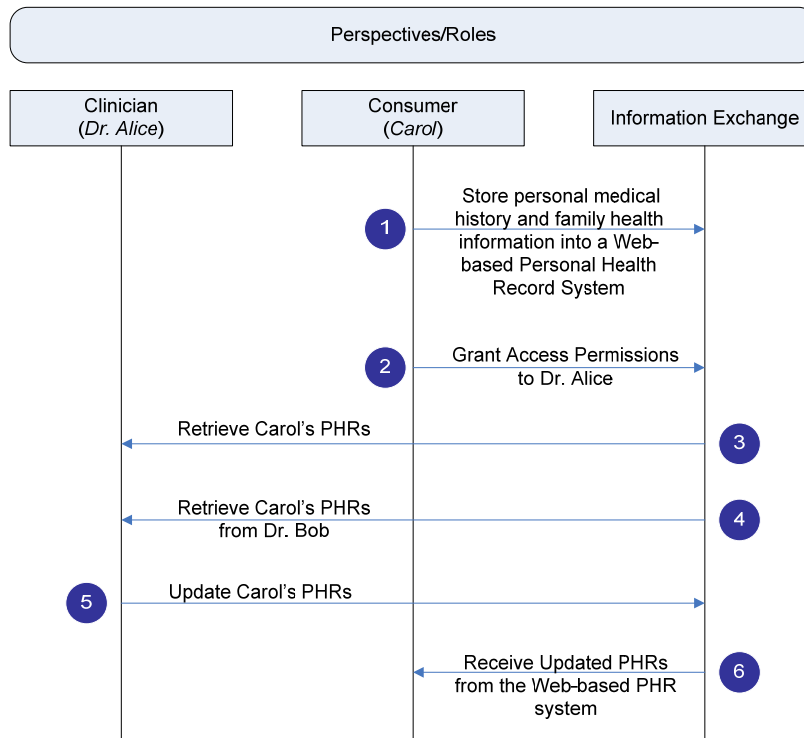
Perspectives/Roles

Clinician
(Dr. Alice)

Consumer
(Carol)

Information Exchange

1

Store personal medical history and family health information into a Web-based Personal Health Record System

2

Grant Access Permissions to Dr. Alice

Retrieve Carol's PHRs

3

Retrieve Carol's PHRs from Dr. Bob

4

5

Update Carol's PHRs

Receive Updated PHRs from the Web-based PHR system

6